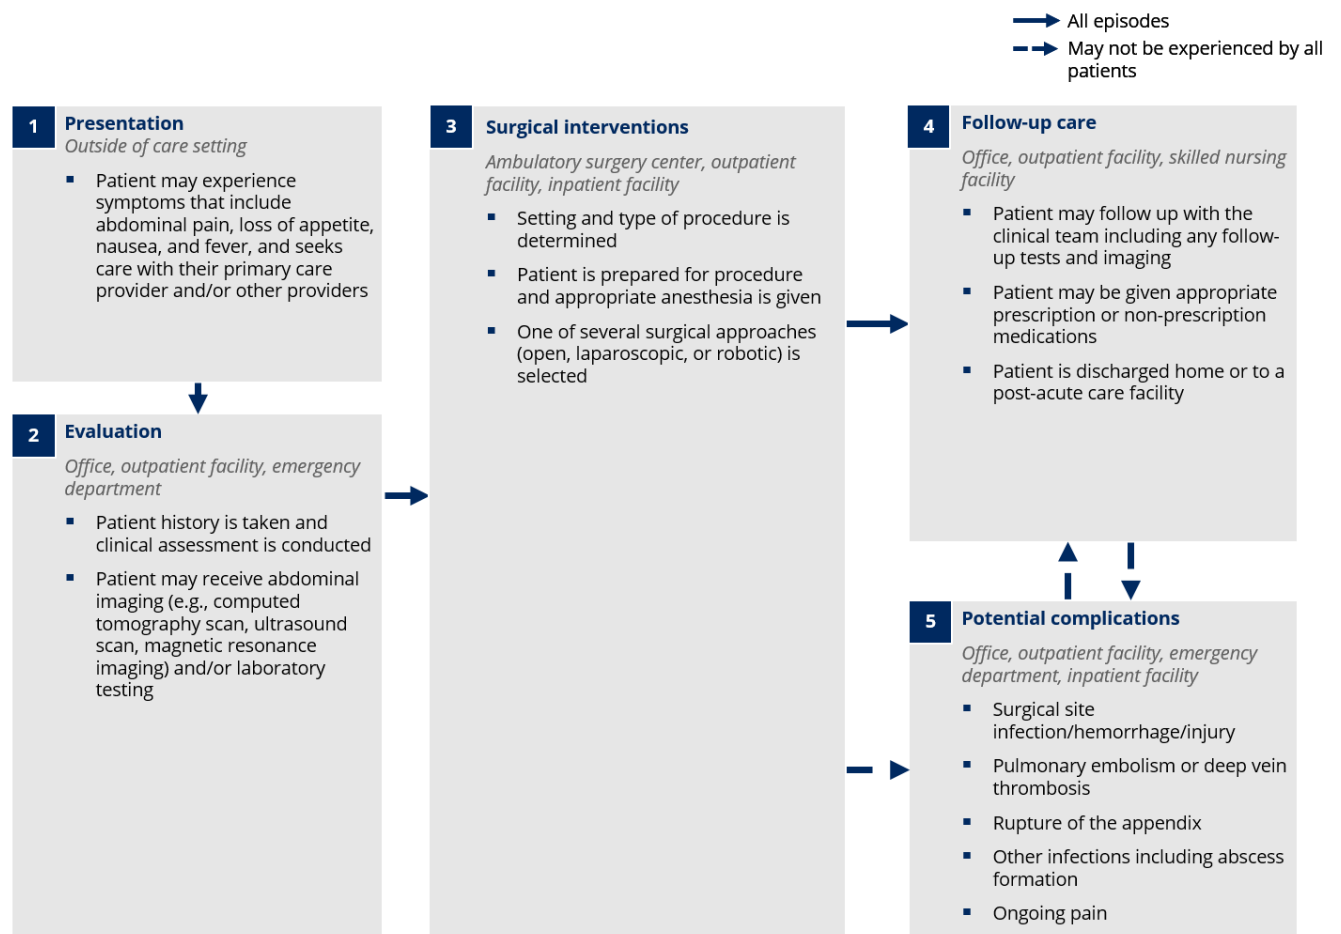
All episodes

May not be experienced by all patients

1 Presentation
Outside of care setting

- Patient may experience symptoms that include abdominal pain, loss of appetite, nausea, and fever, and seeks care with their primary care provider and/or other providers

2 Evaluation
Office, outpatient facility, emergency department

- Patient history is taken and clinical assessment is conducted
- Patient may receive abdominal imaging (e.g., computed tomography scan, ultrasound scan, magnetic resonance imaging) and/or laboratory testing

3 Surgical interventions
Ambulatory surgery center, outpatient facility, inpatient facility

- Setting and type of procedure is determined
- Patient is prepared for procedure and appropriate anesthesia is given
- One of several surgical approaches (open, laparoscopic, or robotic) is selected

4 Follow-up care
Office, outpatient facility, skilled nursing facility

- Patient may follow up with the clinical team including any follow-up tests and imaging
- Patient may be given appropriate prescription or non-prescription medications
- Patient is discharged home or to a post-acute care facility

5 Potential complications
Office, outpatient facility, emergency department, inpatient facility

- Surgical site infection/hemorrhage/injury
- Pulmonary embolism or deep vein thrombosis
- Rupture of the appendix
- Other infections including abscess formation
- Ongoing pain